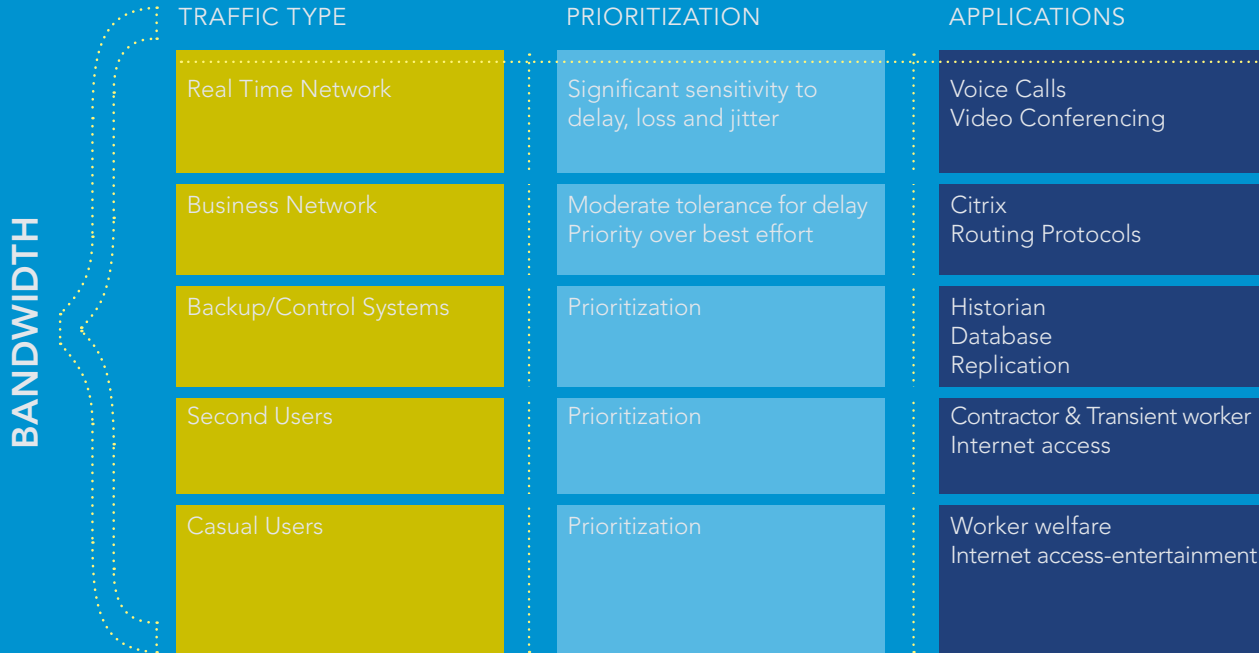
BANDWIDTH

| TRAFFIC TYPE | PRIORITIZATION | APPLICATIONS |
|---|---|---|
| Real Time Network | Significant sensitivity to delay, loss and jitter | Voice Calls<br>Video Conferencing |
| Business Network | Moderate tolerance for delay<br>Priority over best effort | Citrix<br>Routing Protocols |
| Backup/Control Systems | Prioritization | Historian<br>Database<br>Replication |
| Second Users | Prioritization | Contractor & Transient worker<br>Internet access |
| Casual Users | Prioritization | Worker welfare<br>Internet access-entertainment |